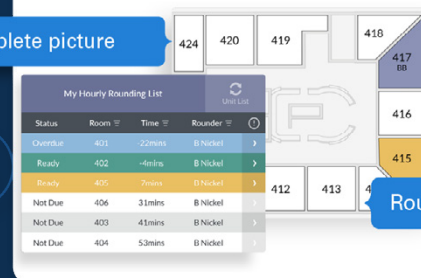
plete picture

424
420
419
418
417
BB
416
415
412
413
4

Rou

My Hourly Rounding List
Unit List

| Status | Room | Time | Rounder | |
|---|---|---|---|---|
| Overdue | 401 | -22mins | B Nickel | › |
| Ready | 402 | -4mins | B Nickel | › |
| Ready | 405 | 7mins | B Nickel | › |
| Not Due | 406 | 31mins | B Nickel | › |
| Not Due | 403 | 41mins | B Nickel | › |
| Not Due | 404 | 53mins | B Nickel | › |